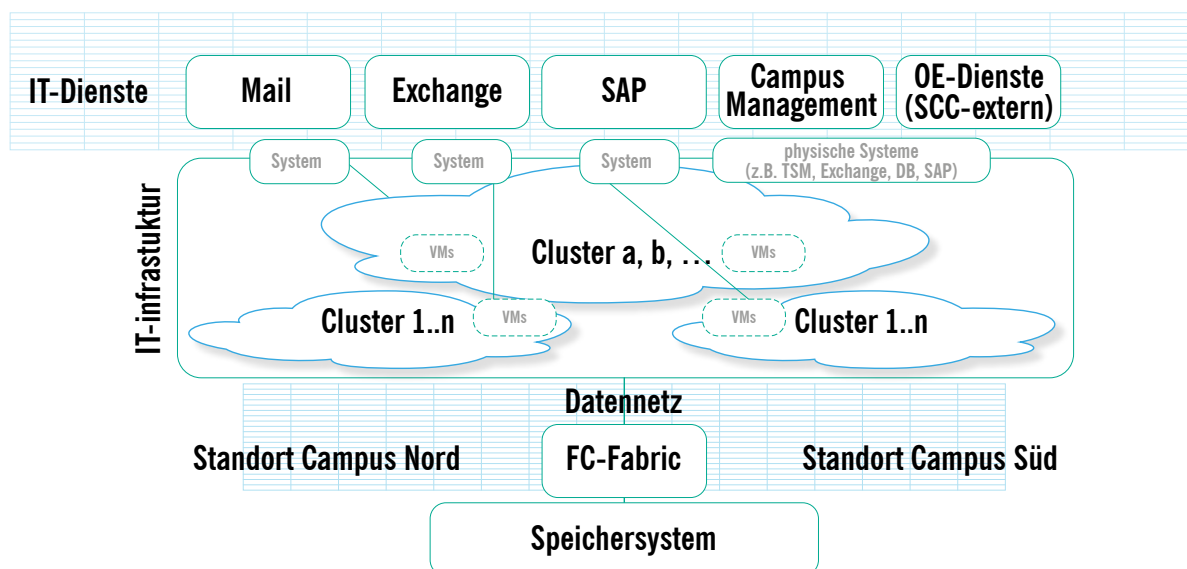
IT-Dienste

Mail

Exchange

SAP

Campus Management

OE-Dienste (SCC-extern)

System

System

System

physische Systeme (z.B. TSM, Exchange, DB, SAP)

IT-infrastuktur

VMs

Cluster a, b, …

VMs

Cluster 1..n

VMs

VMs

Cluster 1..n

Datennetz

Standort Campus Nord

FC-Fabric

Standort Campus Süd

Speichersystem